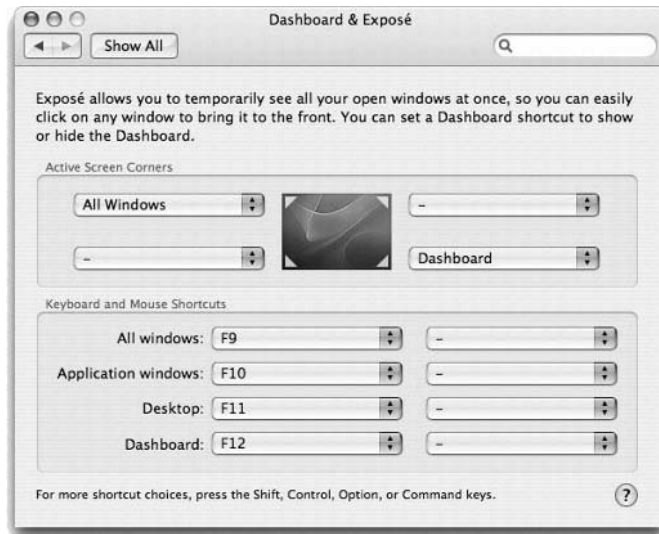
Dashboard & Exposé

Show All

Exposé allows you to temporarily see all your open windows at once, so you can easily click on any window to bring it to the front. You can set a Dashboard shortcut to show or hide the Dashboard.

Active Screen Corners

All Windows

–

–

Dashboard

Keyboard and Mouse Shortcuts

All windows: F9 –

Application windows: F10 –

Desktop: F11 –

Dashboard: F12 –

For more shortcut choices, press the Shift, Control, Option, or Command keys.

?